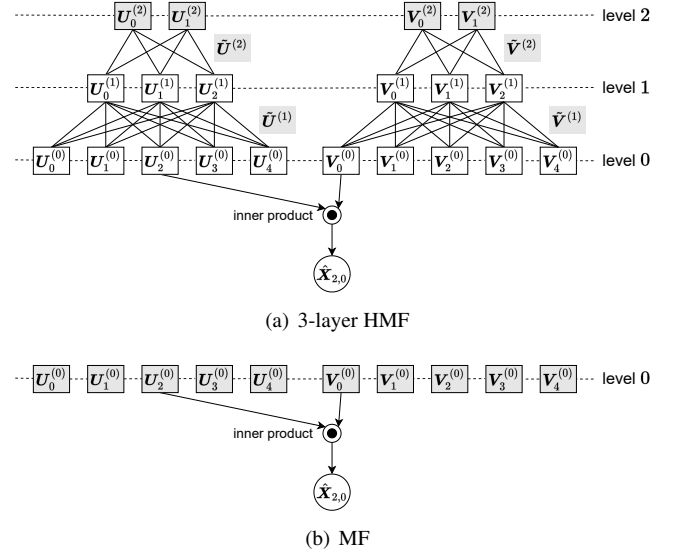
$\boldsymbol{U}_0^{(2)}$ $\boldsymbol{U}_1^{(2)}$ $\boldsymbol{V}_0^{(2)}$ $\boldsymbol{V}_1^{(2)}$ level 2

$\tilde{\boldsymbol{U}}^{(2)}$ $\tilde{\boldsymbol{V}}^{(2)}$

$\boldsymbol{U}_0^{(1)}$ $\boldsymbol{U}_1^{(1)}$ $\boldsymbol{U}_2^{(1)}$ $\boldsymbol{V}_0^{(1)}$ $\boldsymbol{V}_1^{(1)}$ $\boldsymbol{V}_2^{(1)}$ level 1

$\tilde{\boldsymbol{U}}^{(1)}$ $\tilde{\boldsymbol{V}}^{(1)}$

$\boldsymbol{U}_0^{(0)}$ $\boldsymbol{U}_1^{(0)}$ $\boldsymbol{U}_2^{(0)}$ $\boldsymbol{U}_3^{(0)}$ $\boldsymbol{U}_4^{(0)}$ $\boldsymbol{V}_0^{(0)}$ $\boldsymbol{V}_1^{(0)}$ $\boldsymbol{V}_2^{(0)}$ $\boldsymbol{V}_3^{(0)}$ $\boldsymbol{V}_4^{(0)}$ level 0

inner product

$\hat{\boldsymbol{X}}_{2,0}$

(a) 3-layer HMF

$\boldsymbol{U}_0^{(0)}$ $\boldsymbol{U}_1^{(0)}$ $\boldsymbol{U}_2^{(0)}$ $\boldsymbol{U}_3^{(0)}$ $\boldsymbol{U}_4^{(0)}$ $\boldsymbol{V}_0^{(0)}$ $\boldsymbol{V}_1^{(0)}$ $\boldsymbol{V}_2^{(0)}$ $\boldsymbol{V}_3^{(0)}$ $\boldsymbol{V}_4^{(0)}$ level 0

inner product

$\hat{\boldsymbol{X}}_{2,0}$

(b) MF